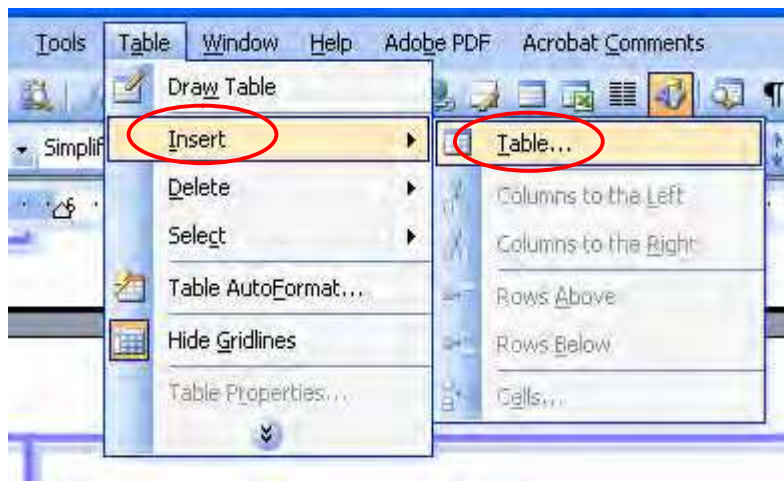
Tools Table Window Help Adobe PDF Acrobat Comments

Simplif

Draw Table
Insert
Delete
Select
Table AutoFormat...
Hide Gridlines
Table Properties...

Table...
Columns to the Left
Columns to the Right
Rows Above
Rows Below
Cells...